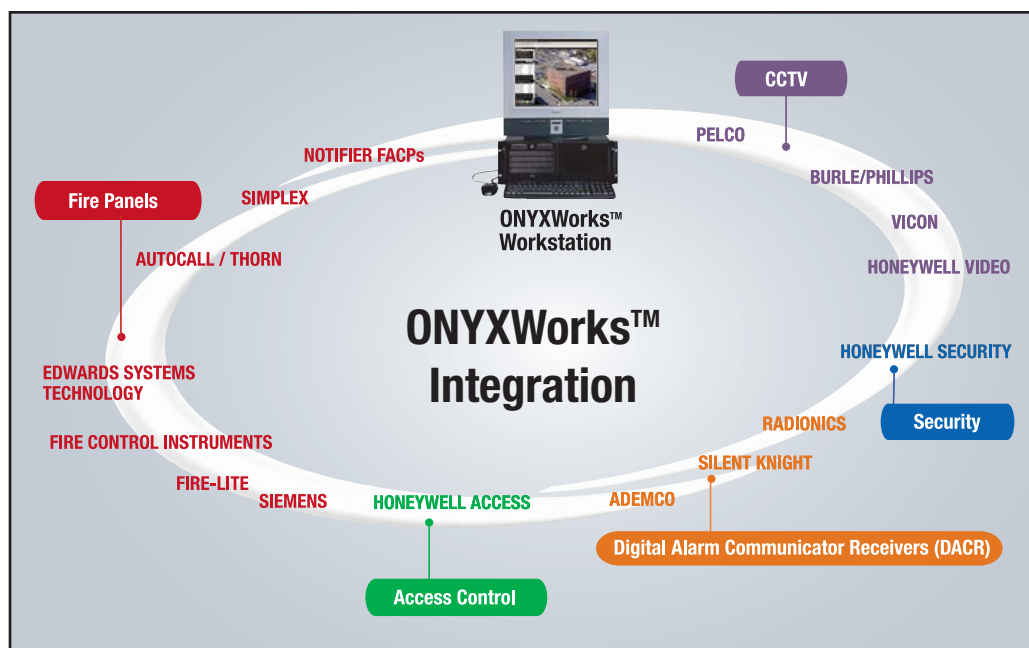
ONYXWorks™ Workstation

CCTV

PELCO

BURLE/PHILLIPS

VICON

HONEYWELL VIDEO

NOTIFIER FACPs

Fire Panels

SIMPLEX

AUTOCALL / THORN

ONYXWorks™ Integration

EDWARDS SYSTEMS TECHNOLOGY

FIRE CONTROL INSTRUMENTS

FIRE-LITE

SIEMENS

HONEYWELL ACCESS

Access Control

HONEYWELL SECURITY

Security

RADIONICS

SILENT KNIGHT

ADEMCO

Digital Alarm Communicator Receivers (DACR)